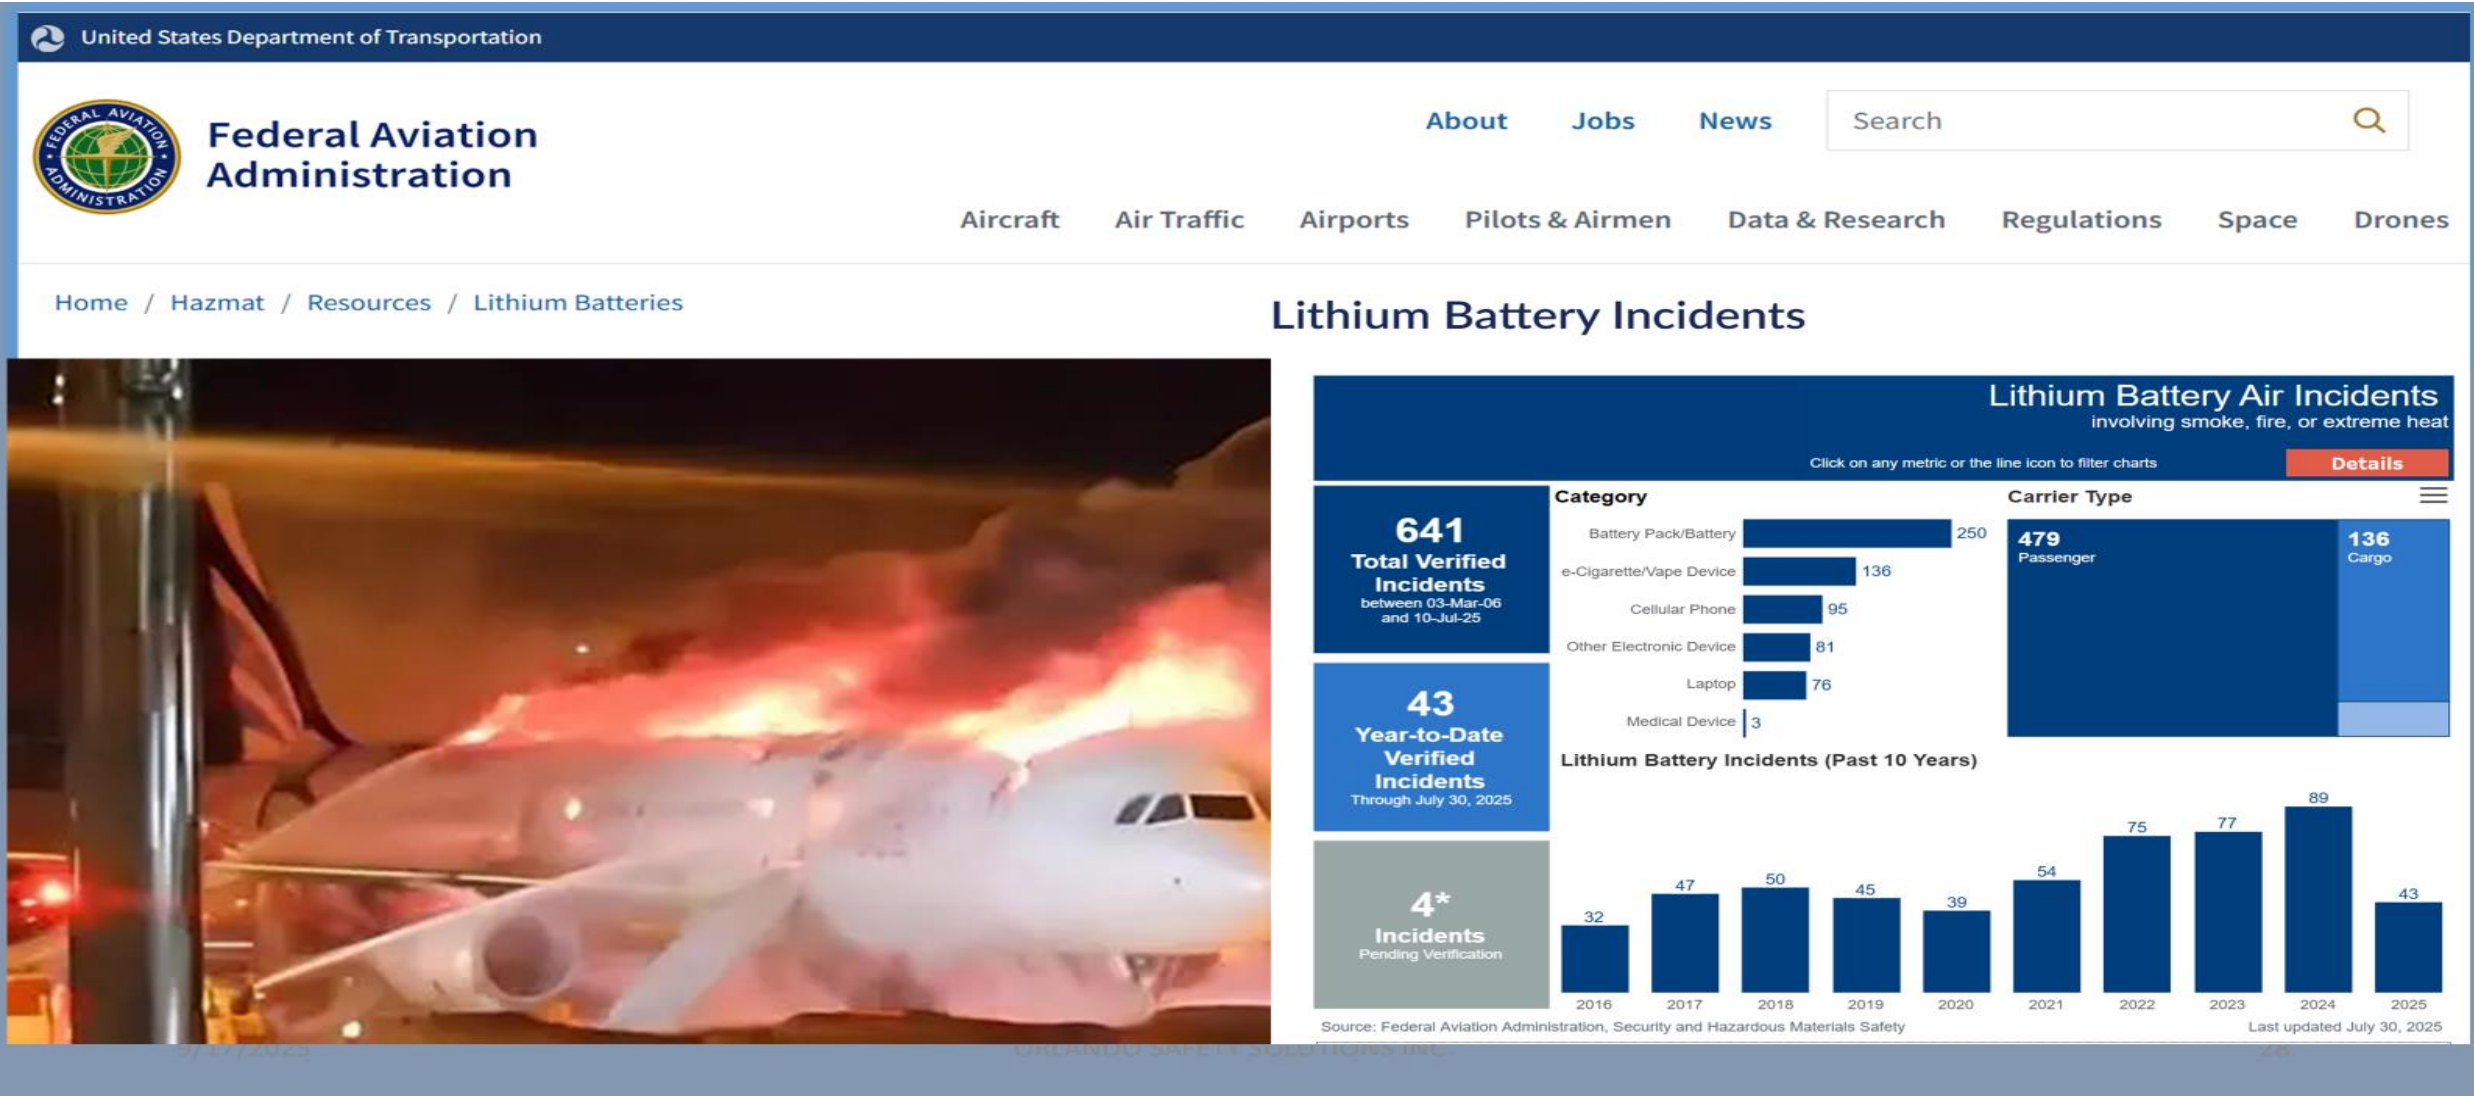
United States Department of Transportation

FEDERAL AVIATION ADMINISTRATION

Federal Aviation Administration

About Jobs News Search

Aircraft Air Traffic Airports Pilots & Airmen Data & Research Regulations Space Drones

Home / Hazmat / Resources / Lithium Batteries

Lithium Battery Incidents

Lithium Battery Air Incidents
involving smoke, fire, or extreme heat

Click on any metric or the line icon to filter charts

Details

641
Total Verified Incidents
between 03-Mar-06 and 10-Jul-25

43
Year-to-Date Verified Incidents
Through July 30, 2025

4*
Incidents
Pending Verification

Category

| Category | Count |
|---|---|
| Battery Pack/Battery | 250 |
| e-Cigarette/Vape Device | 136 |
| Cellular Phone | 95 |
| Other Electronic Device | 81 |
| Laptop | 76 |
| Medical Device | 3 |

Carrier Type

479 Passenger
136 Cargo

Lithium Battery Incidents (Past 10 Years)

| 2016 | 2017 | 2018 | 2019 | 2020 | 2021 | 2022 | 2023 | 2024 | 2025 |
|---|---|---|---|---|---|---|---|---|---|
| 32 | 47 | 50 | 45 | 39 | 54 | 75 | 77 | 89 | 43 |

Source: Federal Aviation Administration, Security and Hazardous Materials Safety

Last updated July 30, 2025

9/17/2025 ORLANDO SAFETY SOLUTIONS INC. 28